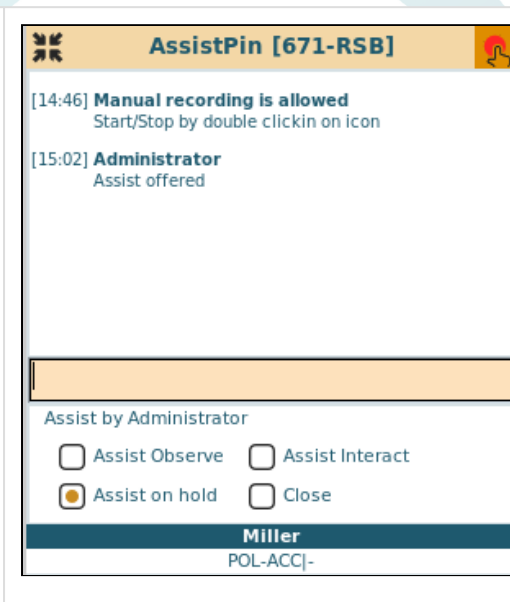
AssistPin [671-RSB]

[14:46] Manual recording is allowed
Start/Stop by double clickin on icon

[15:02] Administrator
Assist offered

Assist by Administrator

Assist Observe
Assist Interact
Assist on hold
Close

Miller

POL-ACC|-